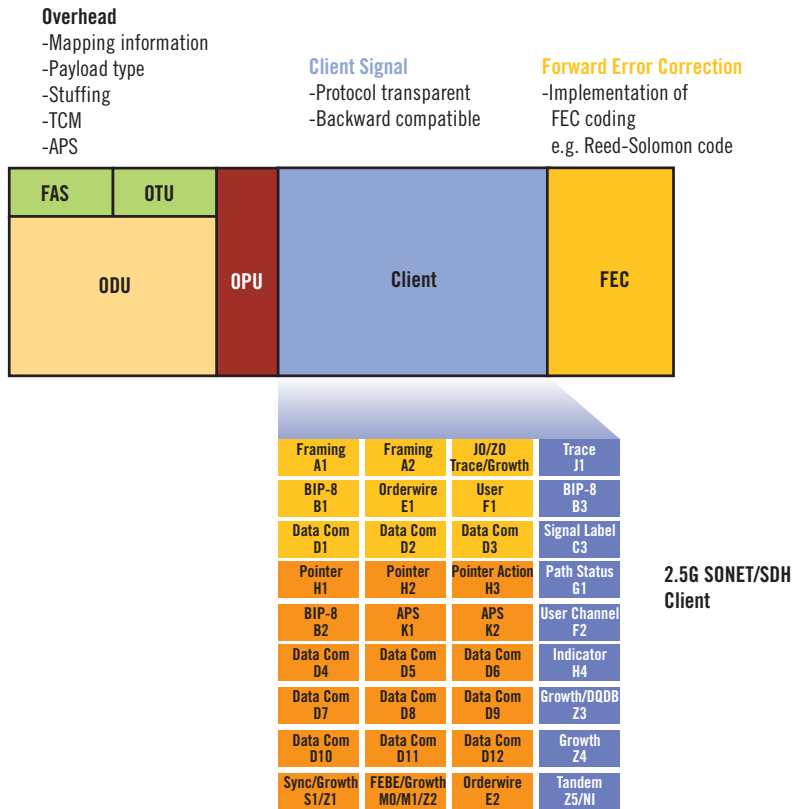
Overhead
-Mapping information
-Payload type
-Stuffing
-TCM
-APS

Client Signal
-Protocol transparent
-Backward compatible

Forward Error Correction
-Implementation of FEC coding
e.g. Reed-Solomon code

| FAS | OTU | | | |
|---|---|---|---|---|
| ODU | | OPU | Client | FEC |

| | | | |
|---|---|---|---|
| Framing A1 | Framing A2 | J0/Z0 Trace/Growth | Trace J1 |
| BIP-8 B1 | Orderwire E1 | User F1 | BIP-8 B3 |
| Data Com D1 | Data Com D2 | Data Com D3 | Signal Label C3 |
| Pointer H1 | Pointer H2 | Pointer Action H3 | Path Status G1 |
| BIP-8 B2 | APS K1 | APS K2 | User Channel F2 |
| Data Com D4 | Data Com D5 | Data Com D6 | Indicator H4 |
| Data Com D7 | Data Com D8 | Data Com D9 | Growth/DQDB Z3 |
| Data Com D10 | Data Com D11 | Data Com D12 | Growth Z4 |
| Sync/Growth S1/Z1 | FEBE/Growth M0/M1/Z2 | Orderwire E2 | Tandem Z5/NI |

2.5G SONET/SDH Client